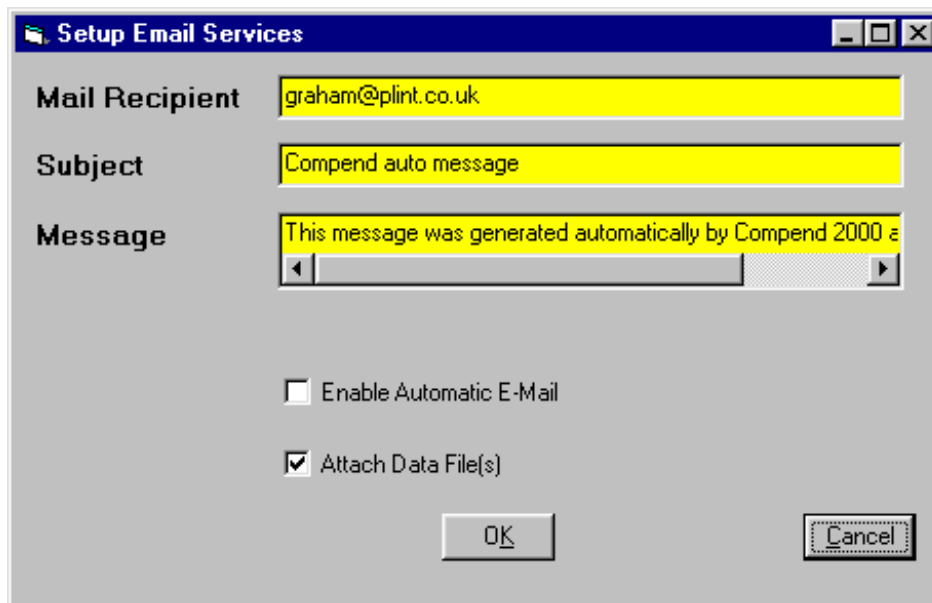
Setup Email Services

Mail Recipient graham@plint.co.uk

Subject Compend auto message

Message This message was generated automatically by Compend 2000 a

Enable Automatic E-Mail

Attach Data File(s)

OK

Cancel